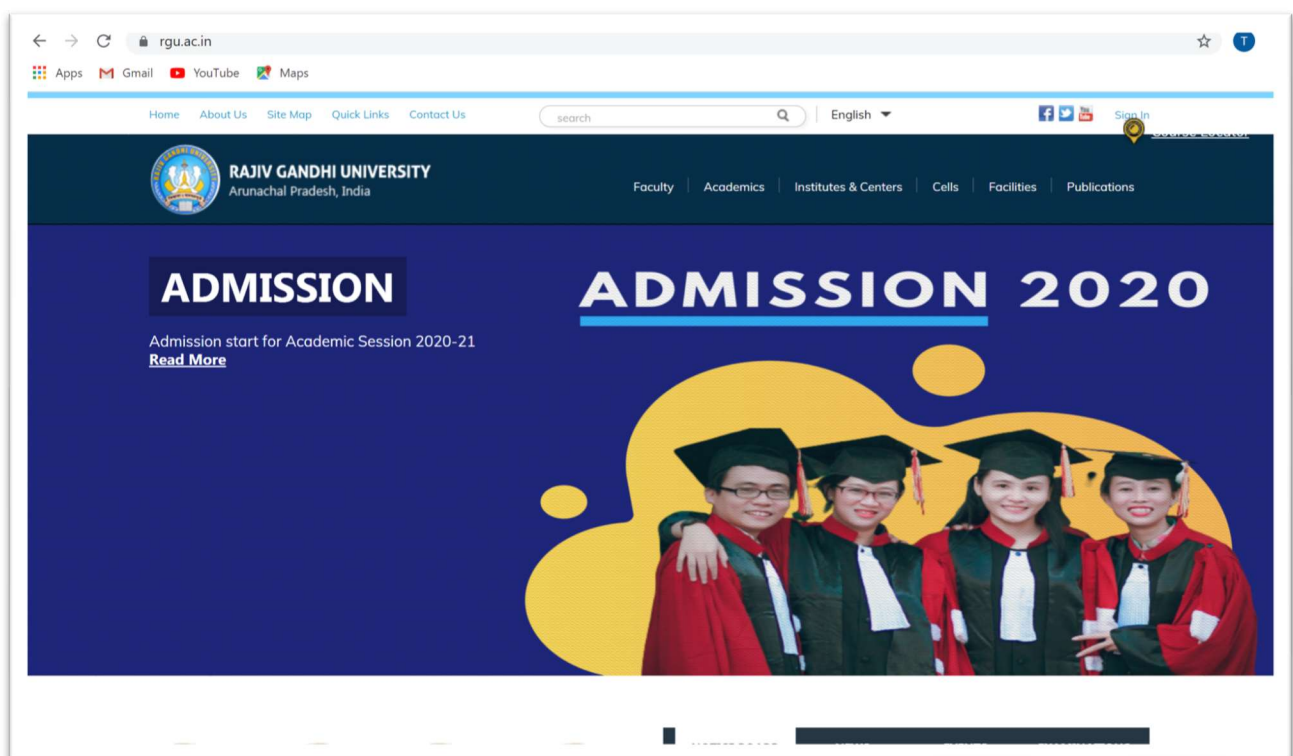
rgu.ac.in

Apps Gmail YouTube Maps

Home About Us Site Map Quick Links Contact Us

search

English

Sign In

Course Locator

RAJIV GANDHI UNIVERSITY
Arunachal Pradesh, India

Faculty | Academics | Institutes & Centers | Cells | Facilities | Publications

ADMISSION

Admission start for Academic Session 2020-21
Read More

ADMISSION 2020